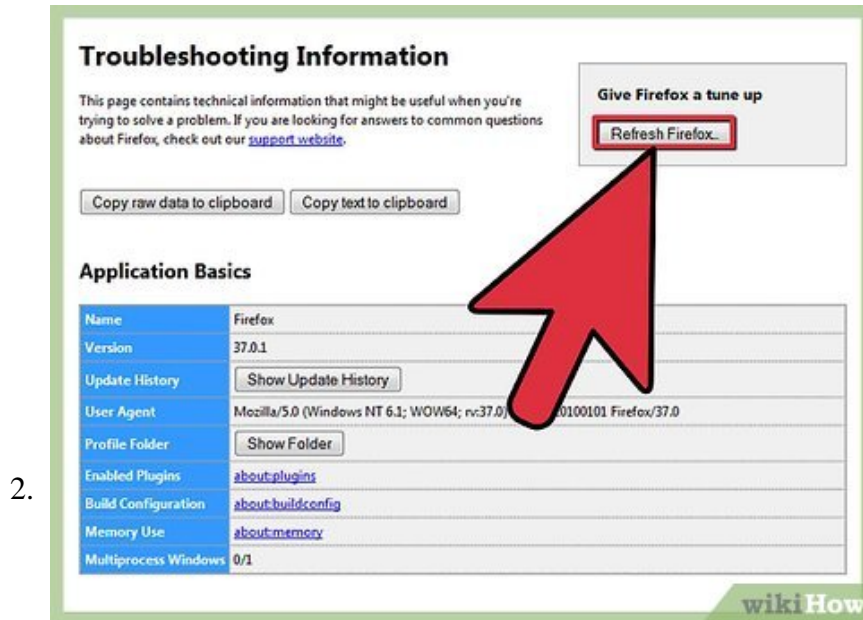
2.

Troubleshooting Information

This page contains technical information that might be useful when you're trying to solve a problem. If you are looking for answers to common questions about Firefox, check out our support website.

Give Firefox a tune up

Refresh Firefox...

Copy raw data to clipboard | Copy text to clipboard

Application Basics

| | |
|---|---|
| Name | Firefox |
| Version | 37.0.1 |
| Update History | Show Update History |
| User Agent | Mozilla/5.0 (Windows NT 6.1; WOW64; rv:37.0) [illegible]0100101 Firefox/37.0 |
| Profile Folder | Show Folder |
| Enabled Plugins | about:plugins |
| Build Configuration | about:buildconfig |
| Memory Use | about:memory |
| Multiprocess Windows | 0/1 |

wikiHow